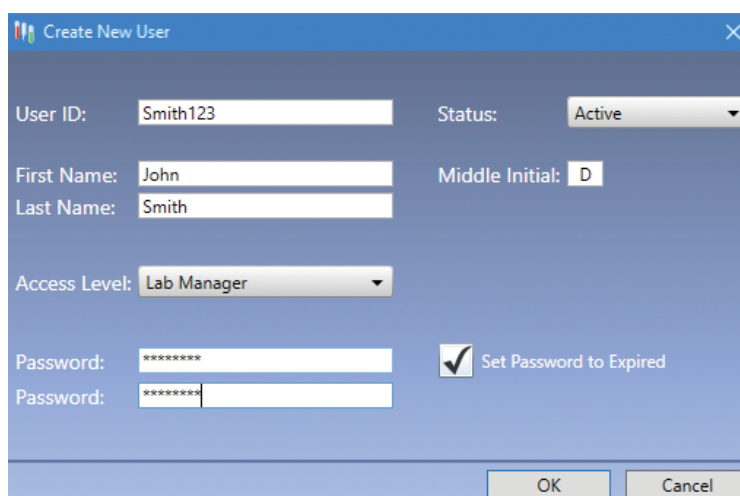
Create New User

User ID: Smith123

Status: Active

First Name: John

Middle Initial: D

Last Name: Smith

Access Level: Lab Manager

Password: ********

Set Password to Expired

Password: ********

OK

Cancel